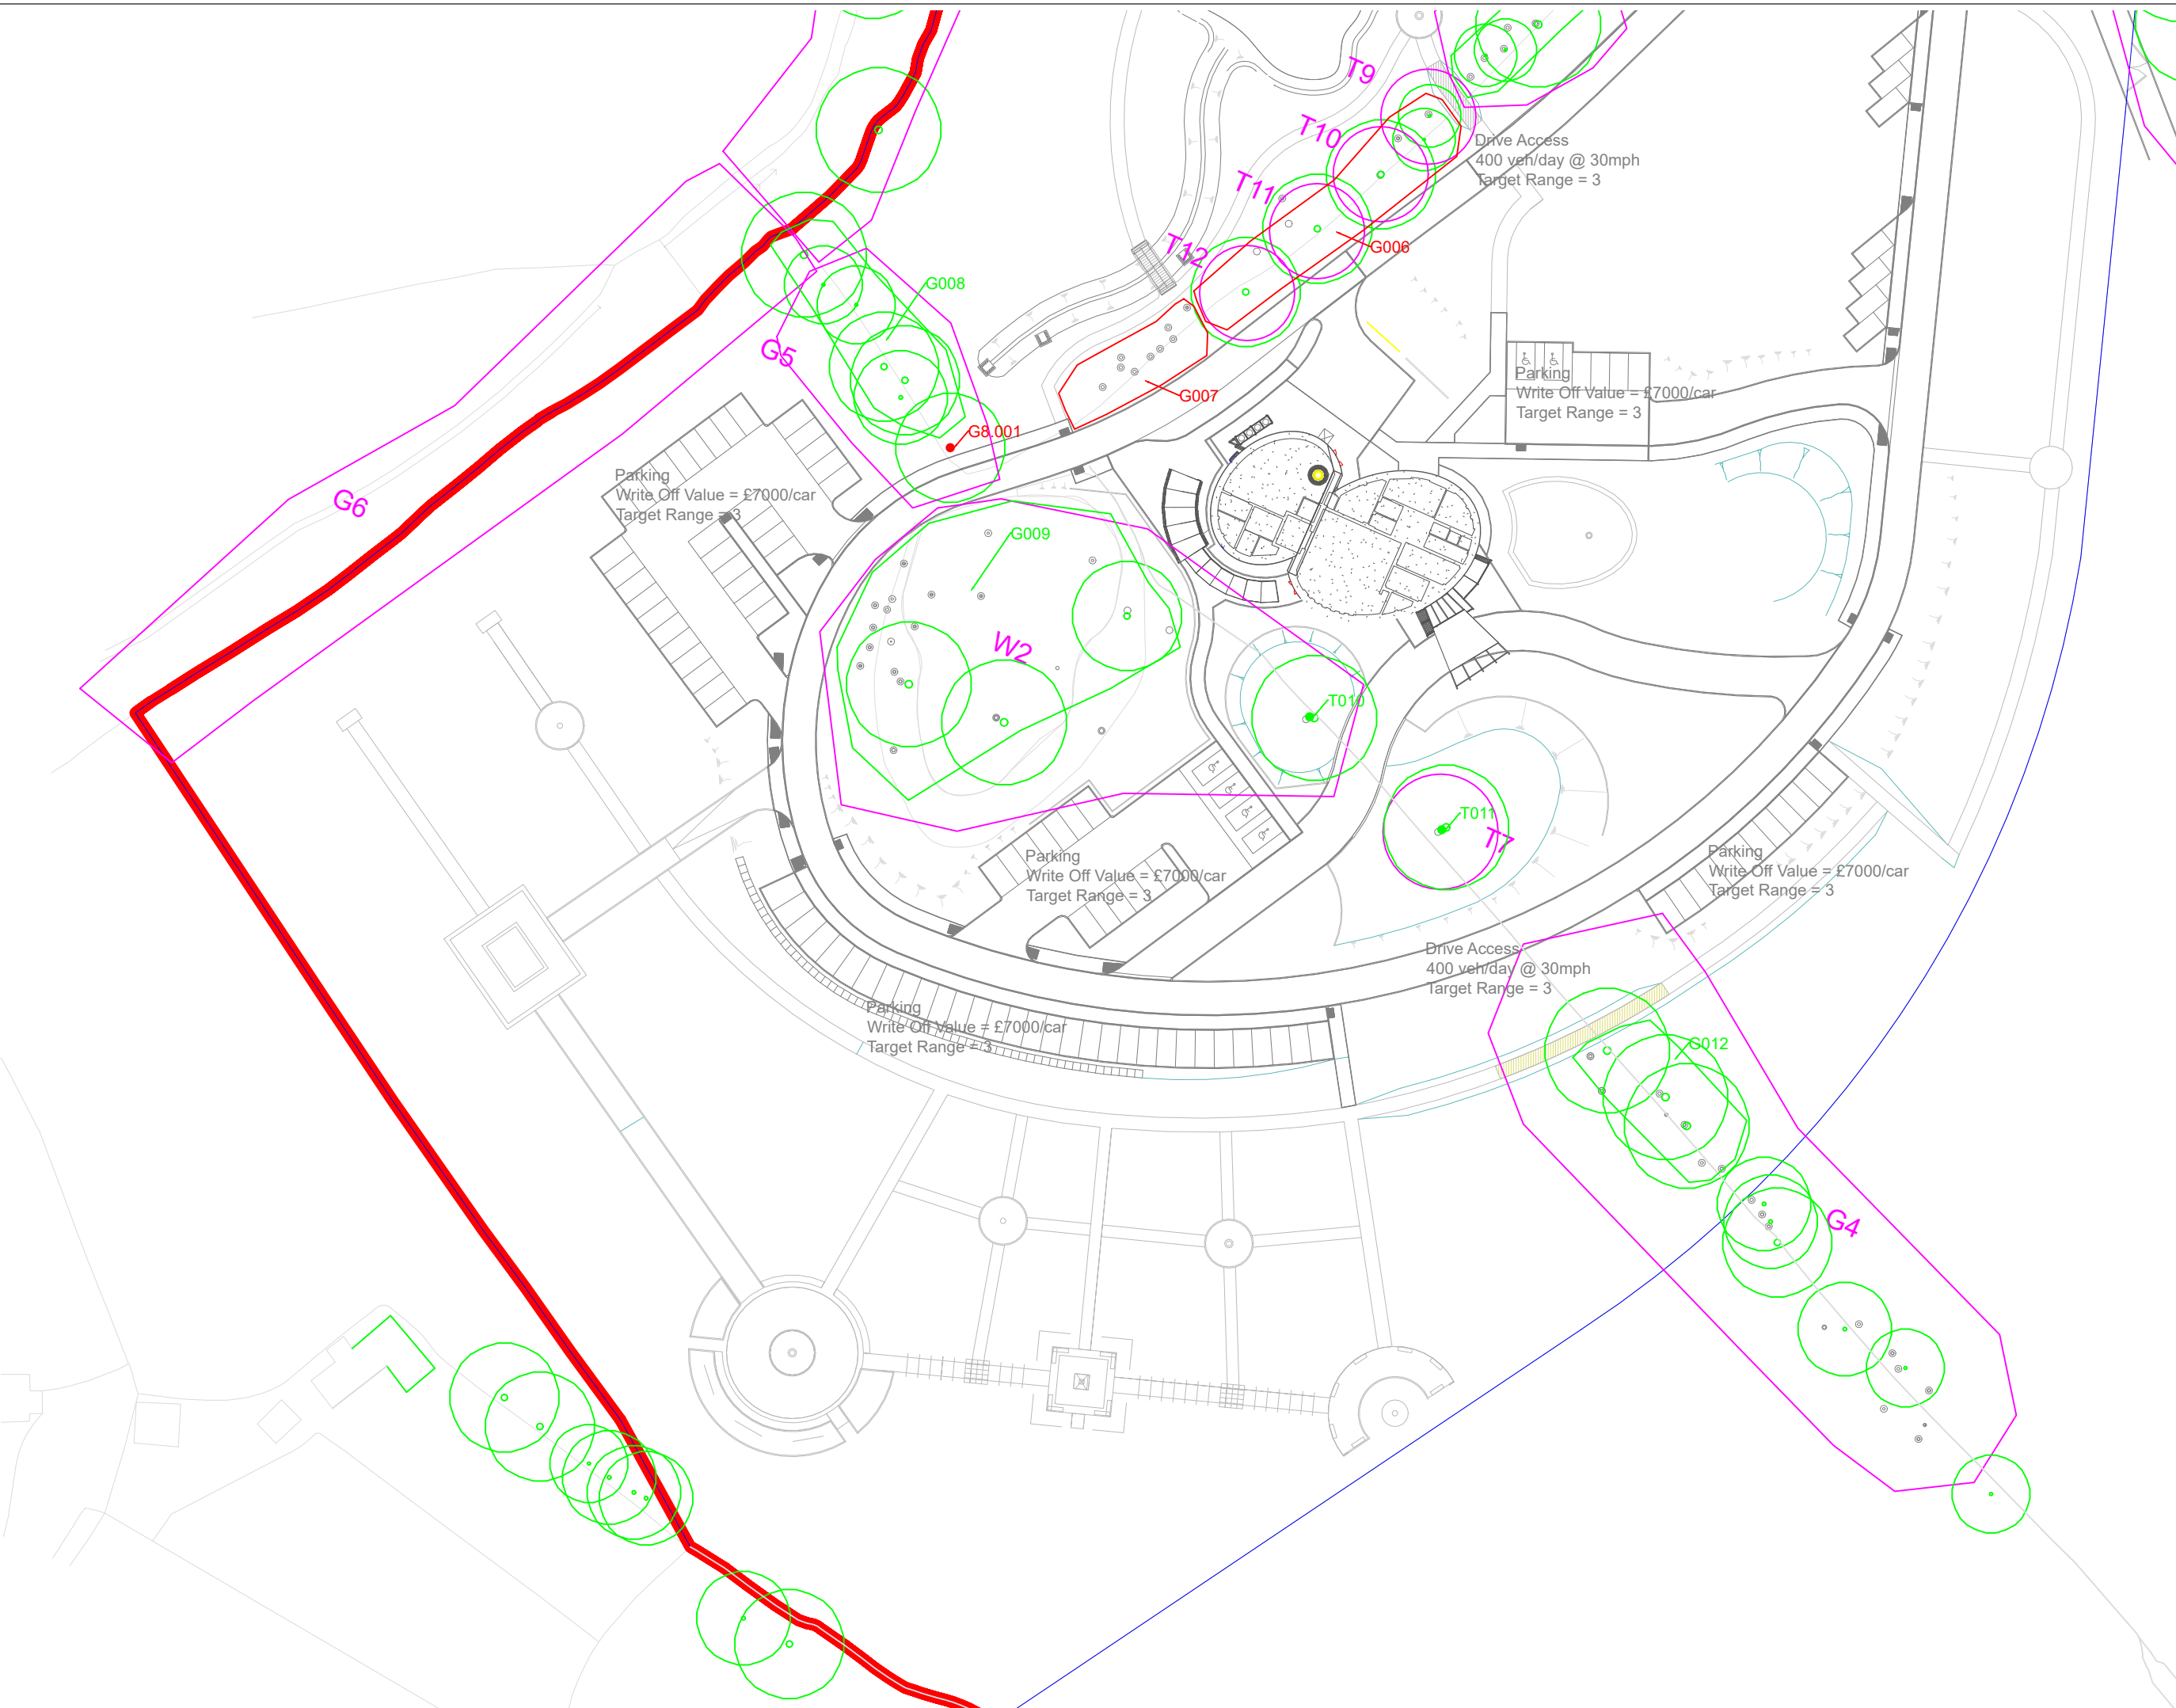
T9

T10

T11

T12

Drive Access
400 veh/day @ 30mph
Target Range = 3

G006

G008

G5

G007

Parking
Write Off Value = £7000/car
Target Range = 3

G8.001

G6

Parking
Write Off Value = £7000/car
Target Range = 3

G009

W2

T010

T011

T7

Parking
Write Off Value = £7000/car
Target Range = 3

Parking
Write Off Value = £7000/car
Target Range = 3

Drive Access
400 veh/day @ 30mph
Target Range = 3

Parking
Write Off Value = £7000/car
Target Range = 3

G012

G4